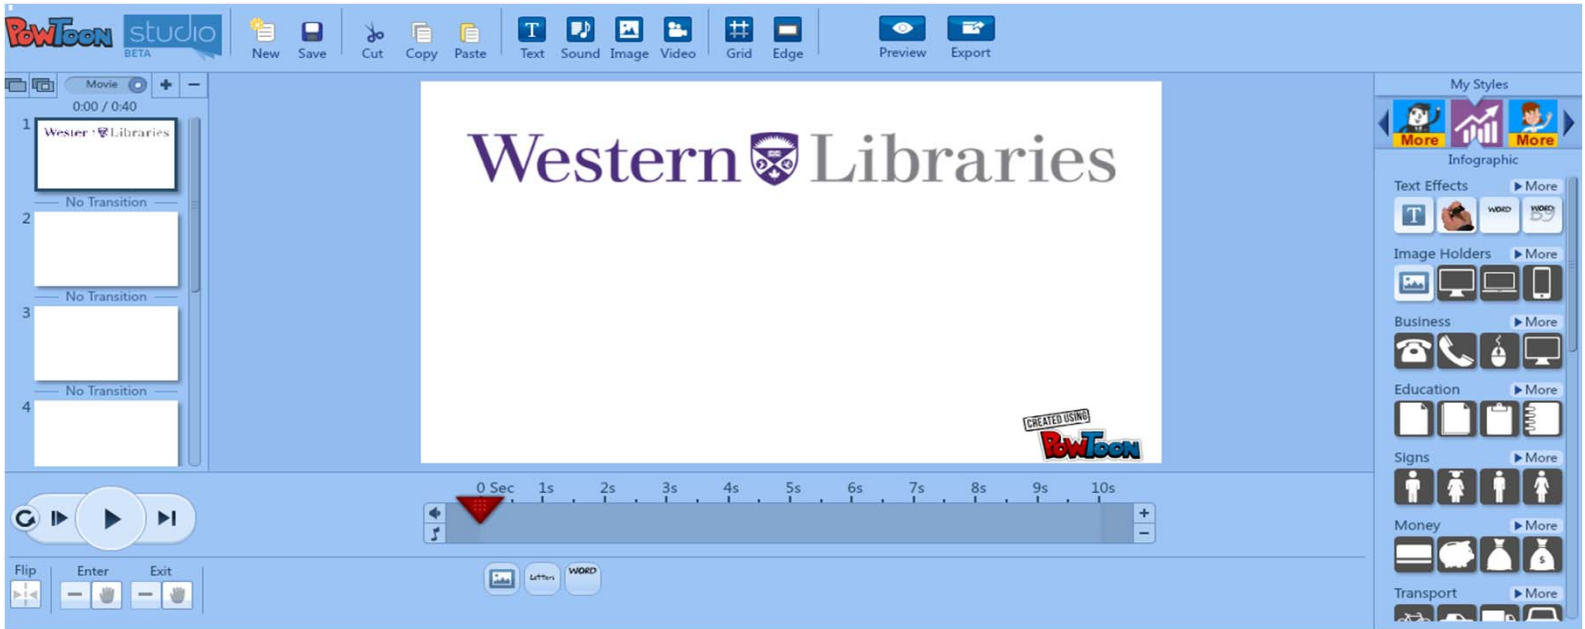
PowToon studio BETA

New Save Cut Copy Paste Text Sound Image Video Grid Edge Preview Export

Movie + −

0:00 / 0:40

1 Western Libraries

No Transition

2

No Transition

3

No Transition

4

Western Libraries

CREATED USING PowToon

0 Sec 1s 2s 3s 4s 5s 6s 7s 8s 9s 10s

+ −

Flip Enter Exit

Letters WORD

My Styles

More More

Infographic

Text Effects ▶ More

T WORD WORD

Image Holders ▶ More

Business ▶ More

Education ▶ More

Signs ▶ More

Money ▶ More

Transport ▶ More